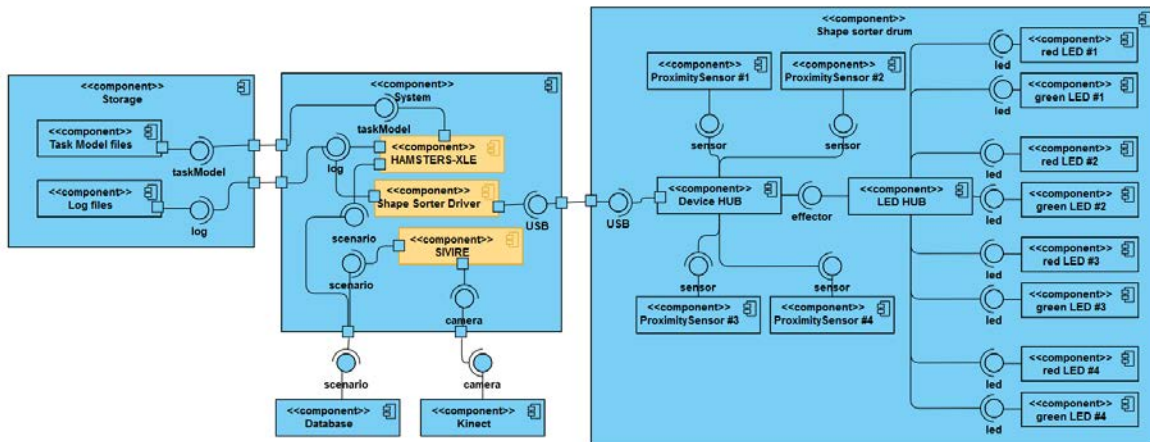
<<component>>
Storage

<<component>>
Task Model files

taskModel

<<component>>
Log files

log

<<component>>
System

taskModel

<<component>>
HAMSTERS-XLE

log

<<component>>
Shape Sorter Driver

USB

scenario

<<component>>
SIVIRE

scenario

camera

scenario

<<component>>
Database

camera

<<component>>
Kinect

USB

<<component>>
Shape sorter drum

<<component>>
ProximitySensor #1

<<component>>
ProximitySensor #2

sensor

sensor

<<component>>
Device HUB

effector

<<component>>
LED HUB

sensor

sensor

<<component>>
ProximitySensor #3

<<component>>
ProximitySensor #4

led

<<component>>
red LED #1

led

<<component>>
green LED #1

led

<<component>>
red LED #2

led

<<component>>
green LED #2

led

<<component>>
red LED #3

led

<<component>>
green LED #3

led

<<component>>
red LED #4

led

<<component>>
green LED #4